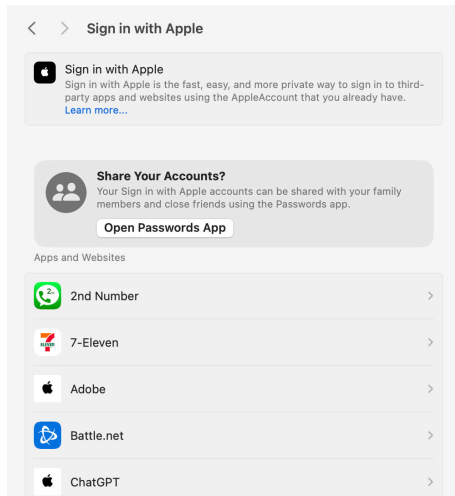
<   >   Sign in with Apple

Sign in with Apple
Sign in with Apple is the fast, easy, and more private way to sign in to third-party apps and websites using the AppleAccount that you already have.
Learn more...

Share Your Accounts?
Your Sign in with Apple accounts can be shared with your family members and close friends using the Passwords app.
Open Passwords App

Apps and Websites

2nd Number >

7-Eleven >

Adobe >

Battle.net >

ChatGPT >